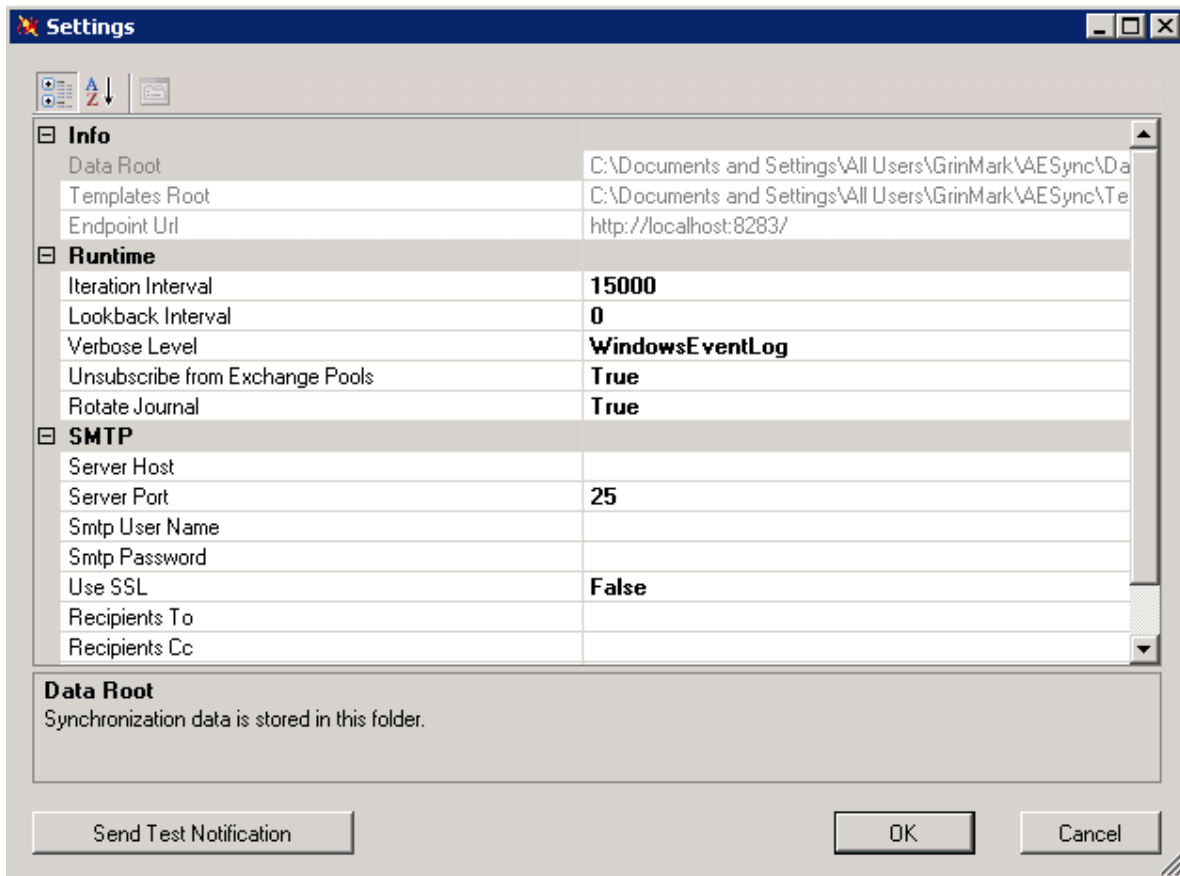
Settings

| | |
|---|---|
| **Info** | |
| Data Root | C:\Documents and Settings\All Users\GrinMark\AESync\Da |
| Templates Root | C:\Documents and Settings\All Users\GrinMark\AESync\Te |
| Endpoint Url | http://localhost:8283/ |
| **Runtime** | |
| Iteration Interval | 15000 |
| Lookback Interval | 0 |
| Verbose Level | WindowsEventLog |
| Unsubscribe from Exchange Pools | True |
| Rotate Journal | True |
| **SMTP** | |
| Server Host | |
| Server Port | 25 |
| Smtp User Name | |
| Smtp Password | |
| Use SSL | False |
| Recipients To | |
| Recipients Cc | |

Data Root
Synchronization data is stored in this folder.

Send Test Notification

OK

Cancel